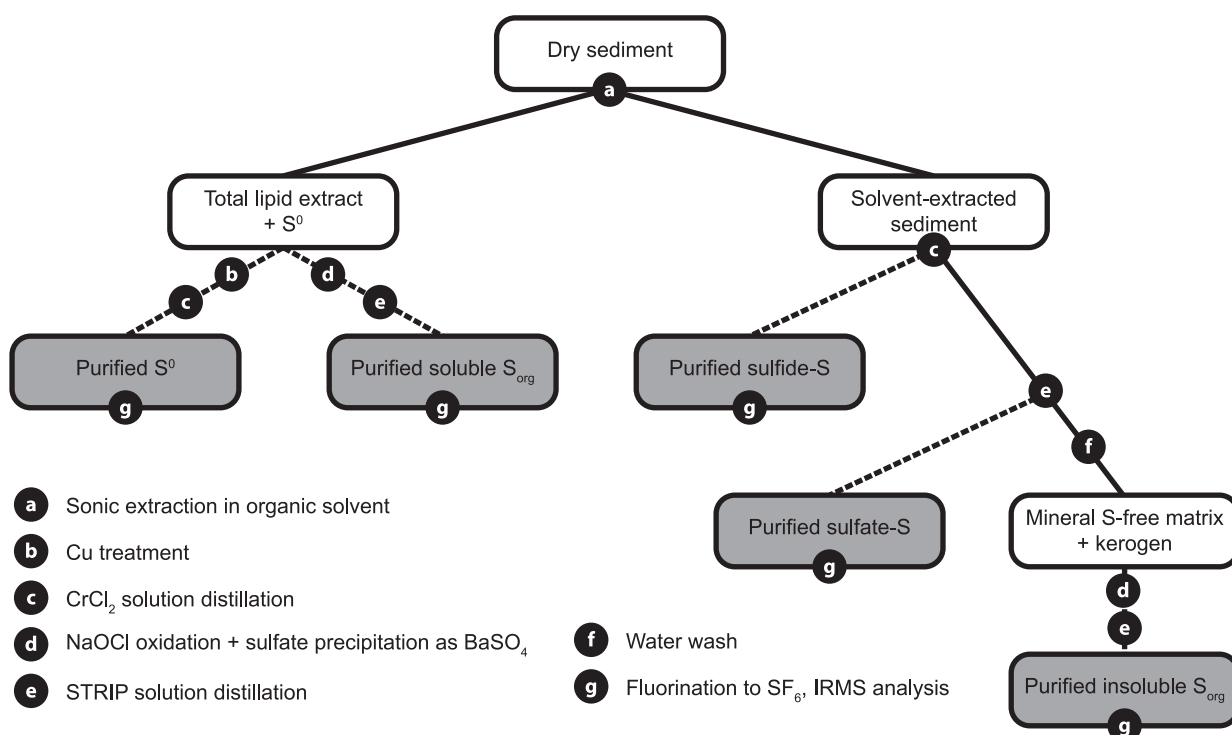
Dry sediment

a

Total lipid extract + $S^0$

Solvent-extracted sediment

b

d

c

c

e

Purified $S^0$

Purified soluble $S_{org}$

Purified sulfide-S

g

g

g

e

f

Purified sulfate-S

Mineral S-free matrix + kerogen

g

d

e

Purified insoluble $S_{org}$

g

a Sonic extraction in organic solvent

b Cu treatment

c $CrCl_2$ solution distillation

d NaOCl oxidation + sulfate precipitation as $BaSO_4$

e STRIP solution distillation

f Water wash

g Fluorination to $SF_6$, IRMS analysis